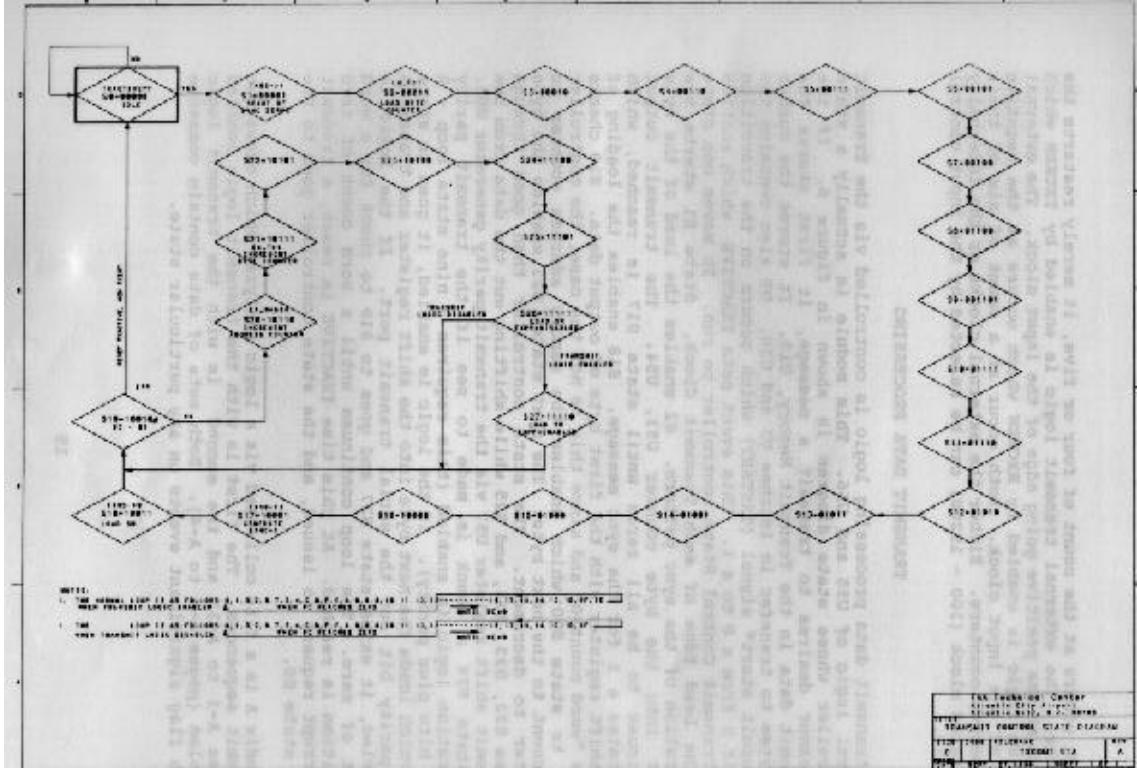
TRANSPONDER IDLE

YES

NO

S1=00010

S4=00110

S5=01111

S6=00101

S7=00100

S8=01100

S9=00111

S10=01111

S11=01110

S12=01010

S13=01011

S14=01001

S15=01000

S20=10000

S22=10101

S23=10100

S26=11100

S25=11101

S27=11110

S28=10001

S18=10010

S19=10011

TRANSMIT LOGIC DISABLED

TRANSMIT LOGIC ENABLED

NOTES:

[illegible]

FAA Technical Center

Atlantic City Airport

TRANSMIT CONTROL STATE DIAGRAM

A